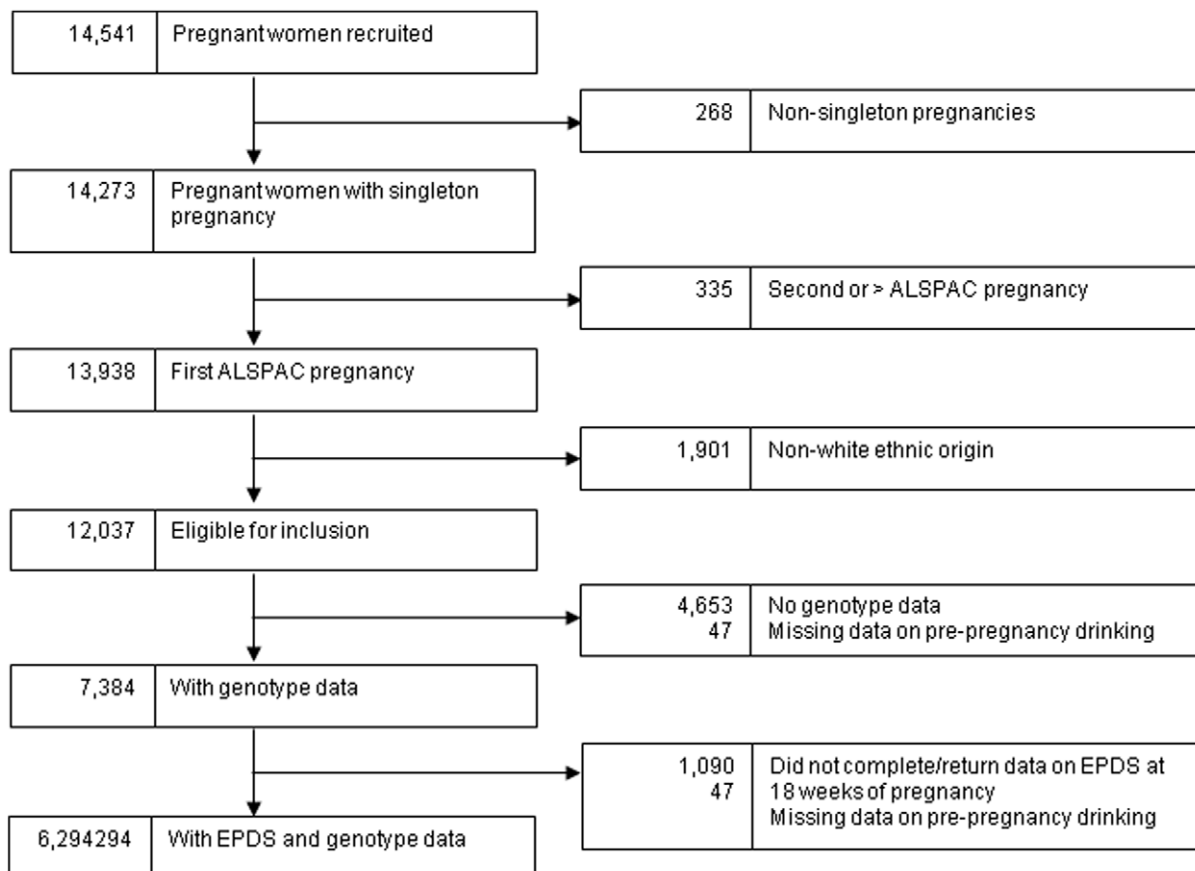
14,541 Pregnant women recruited

268 Non-singleton pregnancies

14,273 Pregnant women with singleton pregnancy

335 Second or > ALSPAC pregnancy

13,938 First ALSPAC pregnancy

1,901 Non-white ethnic origin

12,037 Eligible for inclusion

4,653 No genotype data
47 Missing data on pre-pregnancy drinking

7,384 With genotype data

1,090 Did not complete/return data on EPDS at 18 weeks of pregnancy
47 Missing data on pre-pregnancy drinking

6,294294 With EPDS and genotype data